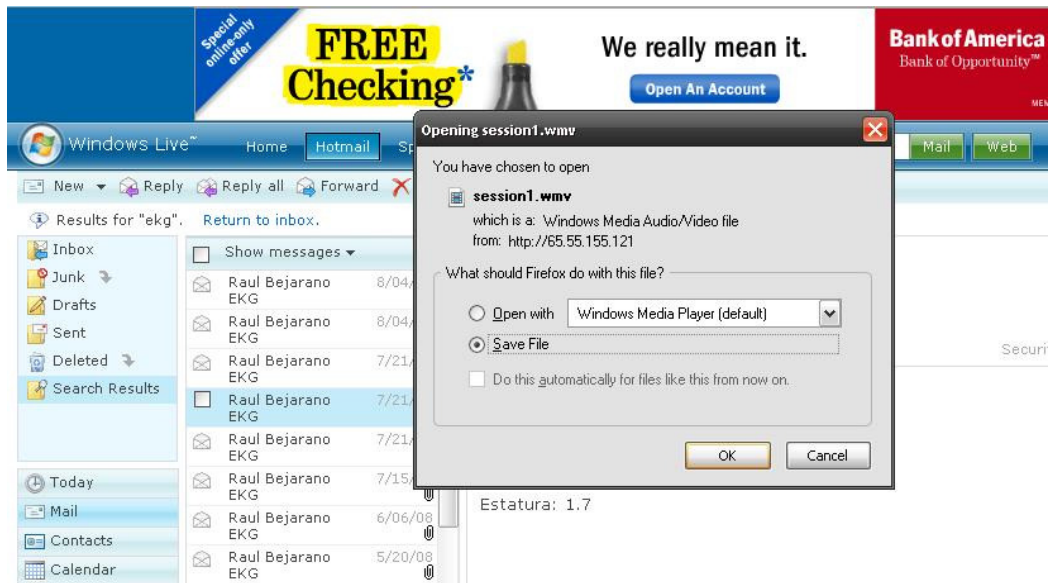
Special online-only offer

FREE Checking*

We really mean it.

Open An Account

Bank of America
Bank of Opportunity™

MEN

Windows Live™ Home Hotmail Sp

Mail Web

New Reply Reply all Forward

Results for "ekg". Return to inbox.

Inbox
Junk
Drafts
Sent
Deleted
Search Results

Show messages

Raul Bejarano EKG 8/04/
Raul Bejarano EKG 8/04/
Raul Bejarano EKG 7/21/
Raul Bejarano EKG 7/21/
Raul Bejarano EKG 7/21/
Raul Bejarano EKG 7/15/
Raul Bejarano EKG 6/06/08
Raul Bejarano EKG 5/20/08

Today
Mail
Contacts
Calendar

Securi

Estatura: 1.7

Opening session1.wmv

You have chosen to open

session1.wmv
which is a: Windows Media Audio/Video file
from: http://65.55.155.121

What should Firefox do with this file?

Open with Windows Media Player (default)

Save File

Do this automatically for files like this from now on.

OK Cancel